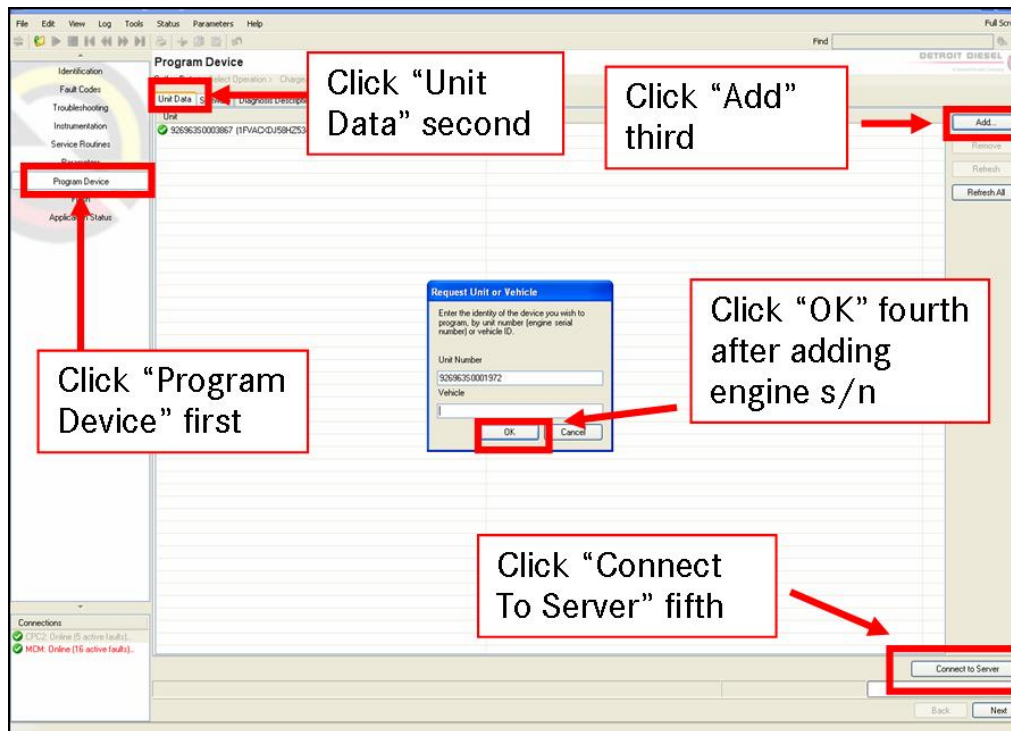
File Edit View Log Tools Status Parameters Help

Full Scr

Find

DETROIT DIESEL

Identification
Fault Codes
Troubleshooting
Instrumentation
Service Routines
Parameters
Program Device
Flash
Application Status

Program Device

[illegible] Select Operation > Charge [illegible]

Unit Data | S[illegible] | Diagnosis Description

Unit

92696350003867 (1FVACXDJ58HZ53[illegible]

Click "Unit Data" second

Click "Add" third

Add...
Remove
Refresh
Refresh All

Request Unit or Vehicle

Enter the identity of the device you wish to program, by unit number (engine serial number) or vehicle ID.

Unit Number
92696350001972
Vehicle

OK
Cancel

Click "OK" fourth after adding engine s/n

Click "Program Device" first

Click "Connect To Server" fifth

Connections
CPC2: Online (5 active faults)...
MCM: Online (16 active faults)...

Connect to Server

Back
Next